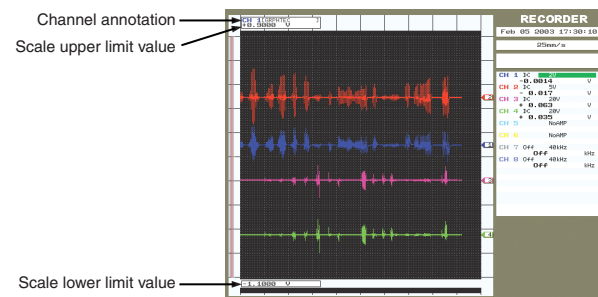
Channel annotation
Scale upper limit value
Scale lower limit value

CH 1 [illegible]
+0.0000 V

-1.1000 V

RECORDER
Feb 05 2003 17:30:10
25mm/s

CH 1 DC 2V
-0.0014 V
CH 2 DC 5V
- 0.017 V
CH 3 DC 20V
+ 0.063 V
CH 4 DC 20V
+ 0.035 V
CH 5 NoAMP
CH 6 NoAMP
CH 7 Off 40kHz
Off kHz
CH 8 Off 40kHz
Off kHz